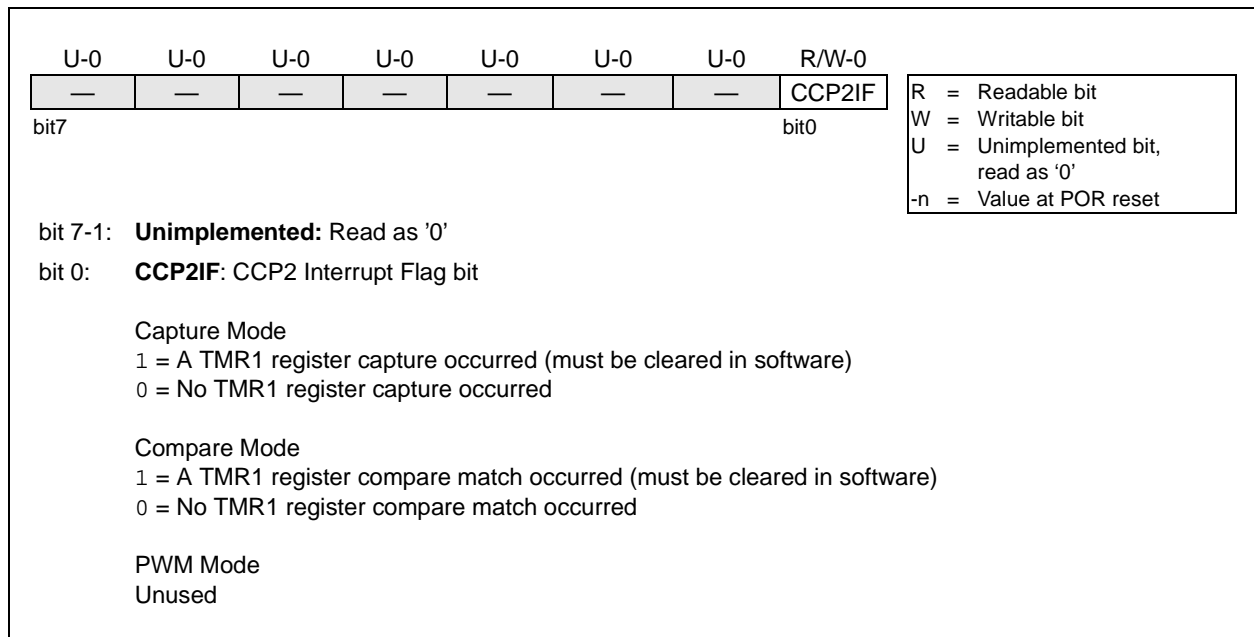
| U-0 | U-0 | U-0 | U-0 | U-0 | U-0 | U-0 | R/W-0 |
|---|---|---|---|---|---|---|---|
| — | — | — | — | — | — | — | CCP2IF |

bit7 bit0

R = Readable bit
W = Writable bit
U = Unimplemented bit, read as ‘0’
-n = Value at POR reset

bit 7-1: **Unimplemented:** Read as ’0’

bit 0: **CCP2IF**: CCP2 Interrupt Flag bit

Capture Mode
1 = A TMR1 register capture occurred (must be cleared in software)
0 = No TMR1 register capture occurred

Compare Mode
1 = A TMR1 register compare match occurred (must be cleared in software)
0 = No TMR1 register compare match occurred

PWM Mode
Unused